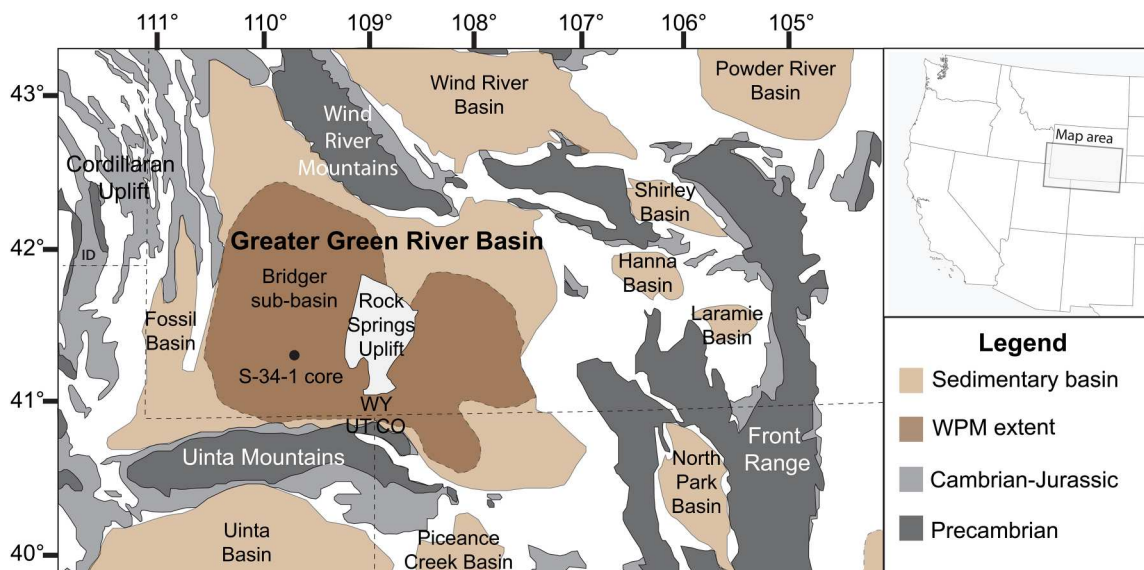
111° 110° 109° 108° 107° 106° 105°

43° 42° 41° 40°

Wind River Basin

Powder River Basin

Wind River Mountains

Cordillaran Uplift

Shirley Basin

Greater Green River Basin

ID

Bridger sub-basin

Hanna Basin

Rock Springs Uplift

Fossil Basin

Laramie Basin

S-34-1 core

WY

UT CO

Uinta Mountains

Front Range

North Park Basin

Uinta Basin

Piceance Creek Basin

Map area

Legend

Sedimentary basin

WPM extent

Cambrian-Jurassic

Precambrian